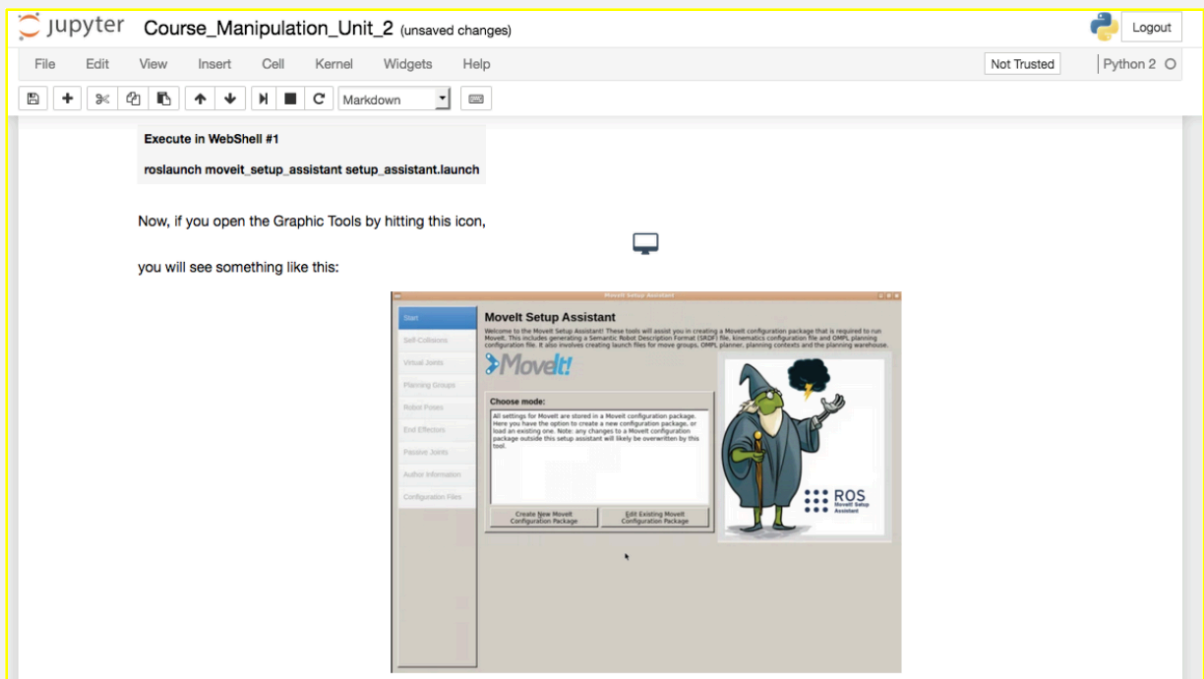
jupyter Course_Manipulation_Unit_2 (unsaved changes)

Logout

File Edit View Insert Cell Kernel Widgets Help

Not Trusted

Python 2

Markdown

Execute in WebShell #1

roslaunch moveit_setup_assistant setup_assistant.launch

Now, if you open the Graphic Tools by hitting this icon,

you will see something like this:

MoveIt Setup Assistant

Start
Self-Collisions
Virtual Joints
Planning Groups
Robot Poses
End Effectors
Passive Joints
Author Information
Configuration Files

MoveIt Setup Assistant

Welcome to the MoveIt Setup Assistant! These tools will assist you in creating a MoveIt configuration package that is required to run MoveIt. This includes generating a Semantic Robot Description Format (SRDF) file, kinematics configuration file and OMPL planning configuration file. It also involves creating launch files for move groups, OMPL planner, planning contexts and the planning warehouse.

MoveIt!

Choose mode:

All settings for MoveIt are stored in a MoveIt configuration package. Here you have the option to create a new configuration package, or load an existing one. Note: any changes to a MoveIt configuration package outside this setup assistant will likely be overwritten by this tool.

Create New MoveIt Configuration Package

Edit Existing MoveIt Configuration Package

ROS
MoveIt Setup Assistant